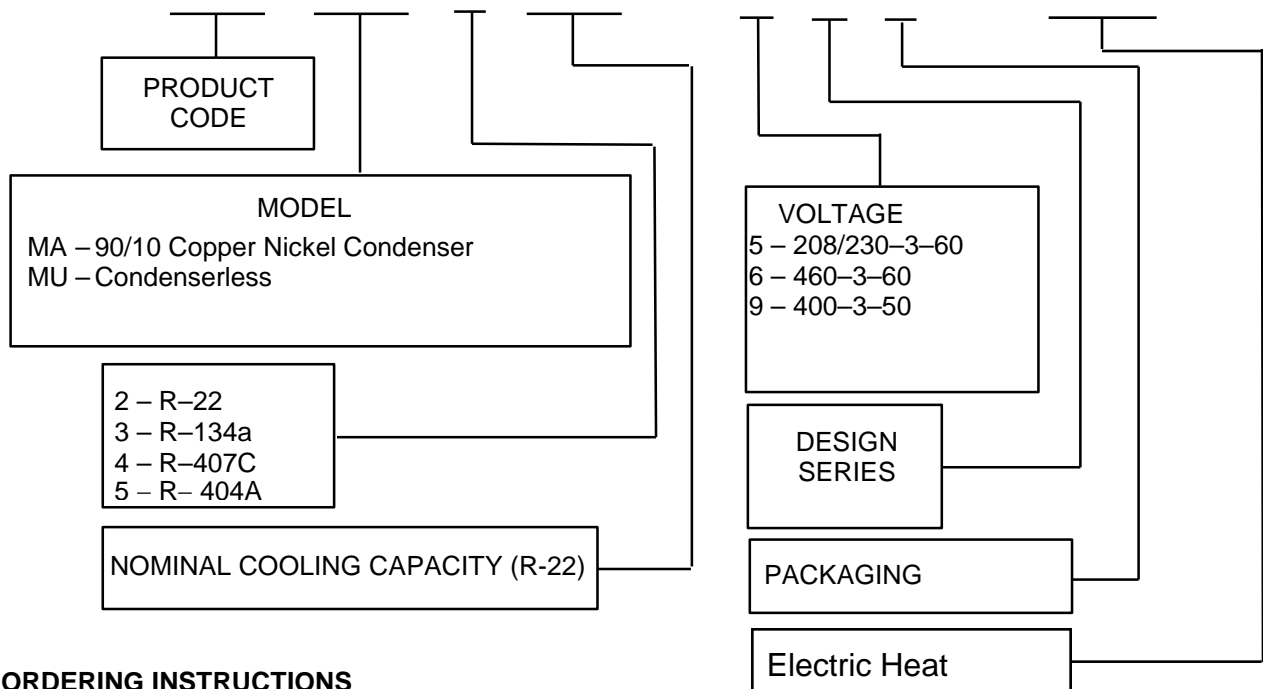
PRODUCT CODE

MODEL
MA – 90/10 Copper Nickel Condenser
MU – Condenserless

2 – R–22
3 – R–134a
4 – R–407C
5 – R– 404A

NOMINAL COOLING CAPACITY (R-22)

VOLTAGE
5 – 208/230–3–60
6 – 460–3–60
9 – 400–3–50

DESIGN SERIES

PACKAGING

Electric Heat

ORDERING INSTRUCTIONS